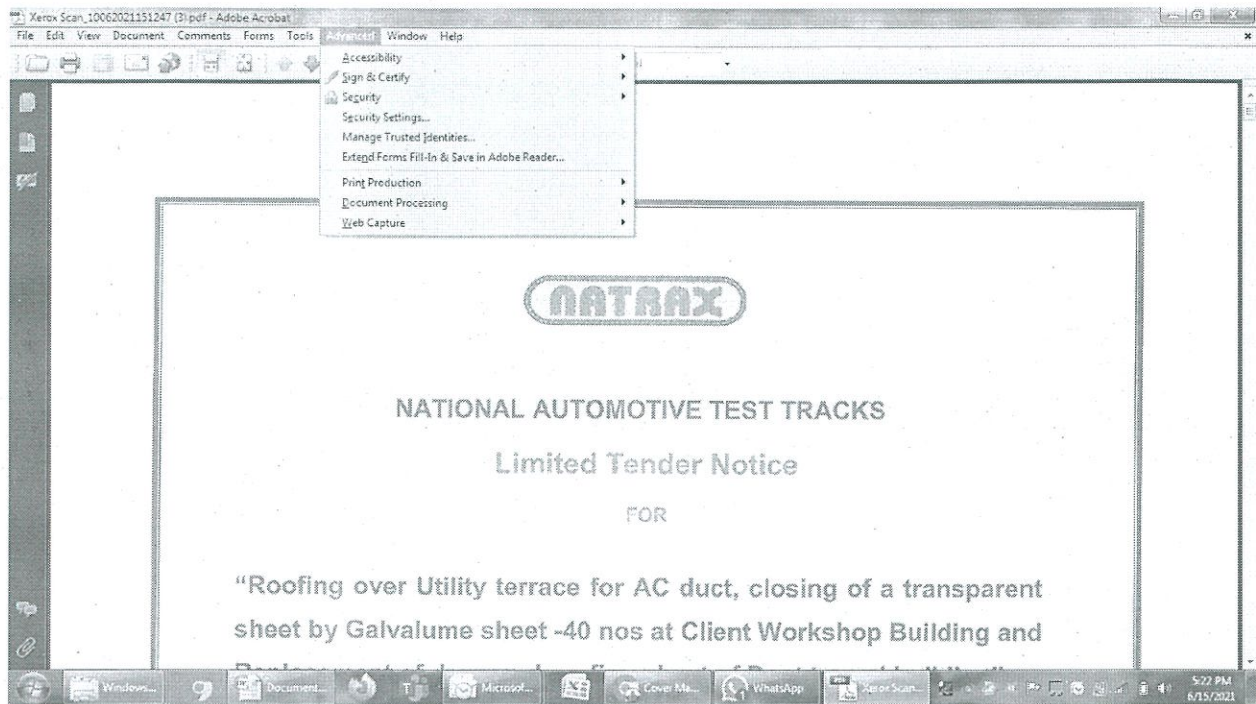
Xerox Scan_10062021151247 (3).pdf - Adobe Acrobat
File Edit View Document Comments Forms Tools Advanced Window Help

Accessibility
Sign & Certify
Security
Security Settings...
Manage Trusted Identities...
Extend Forms Fill-In & Save in Adobe Reader...
Print Production
Document Processing
Web Capture

NATRAX

NATIONAL AUTOMOTIVE TEST TRACKS

Limited Tender Notice

FOR

"Roofing over Utility terrace for AC duct, closing of a transparent sheet by Galvalume sheet -40 nos at Client Workshop Building and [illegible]

Windows... Document... Microsof... Cover Ma... WhatsApp Xerox Scan... 5:22 PM 6/15/2021